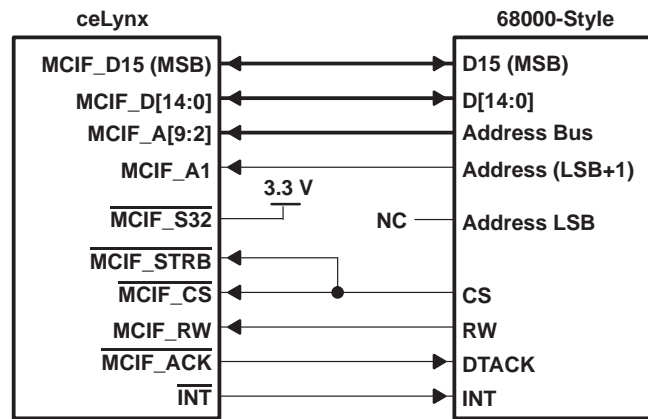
ceLynx

MCIF_D15 (MSB)
MCIF_D[14:0]
MCIF_A[9:2]
MCIF_A1
$\overline{\text{MCIF\_S32}}$
$\overline{\text{MCIF\_STRB}}$
$\overline{\text{MCIF\_CS}}$
MCIF_RW
$\overline{\text{MCIF\_ACK}}$
$\overline{\text{INT}}$

3.3 V

NC

68000-Style

D15 (MSB)
D[14:0]
Address Bus
Address (LSB+1)
Address LSB
CS
RW
DTACK
INT